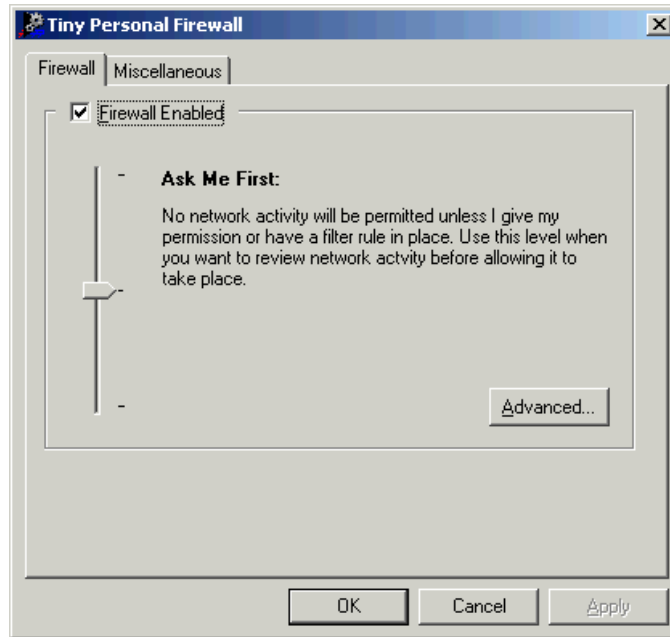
Tiny Personal Firewall

Firewall | Miscellaneous

Firewall Enabled

Ask Me First:

No network activity will be permitted unless I give my permission or have a filter rule in place. Use this level when you want to review network actvity before allowing it to take place.

Advanced...

OK | Cancel | Apply